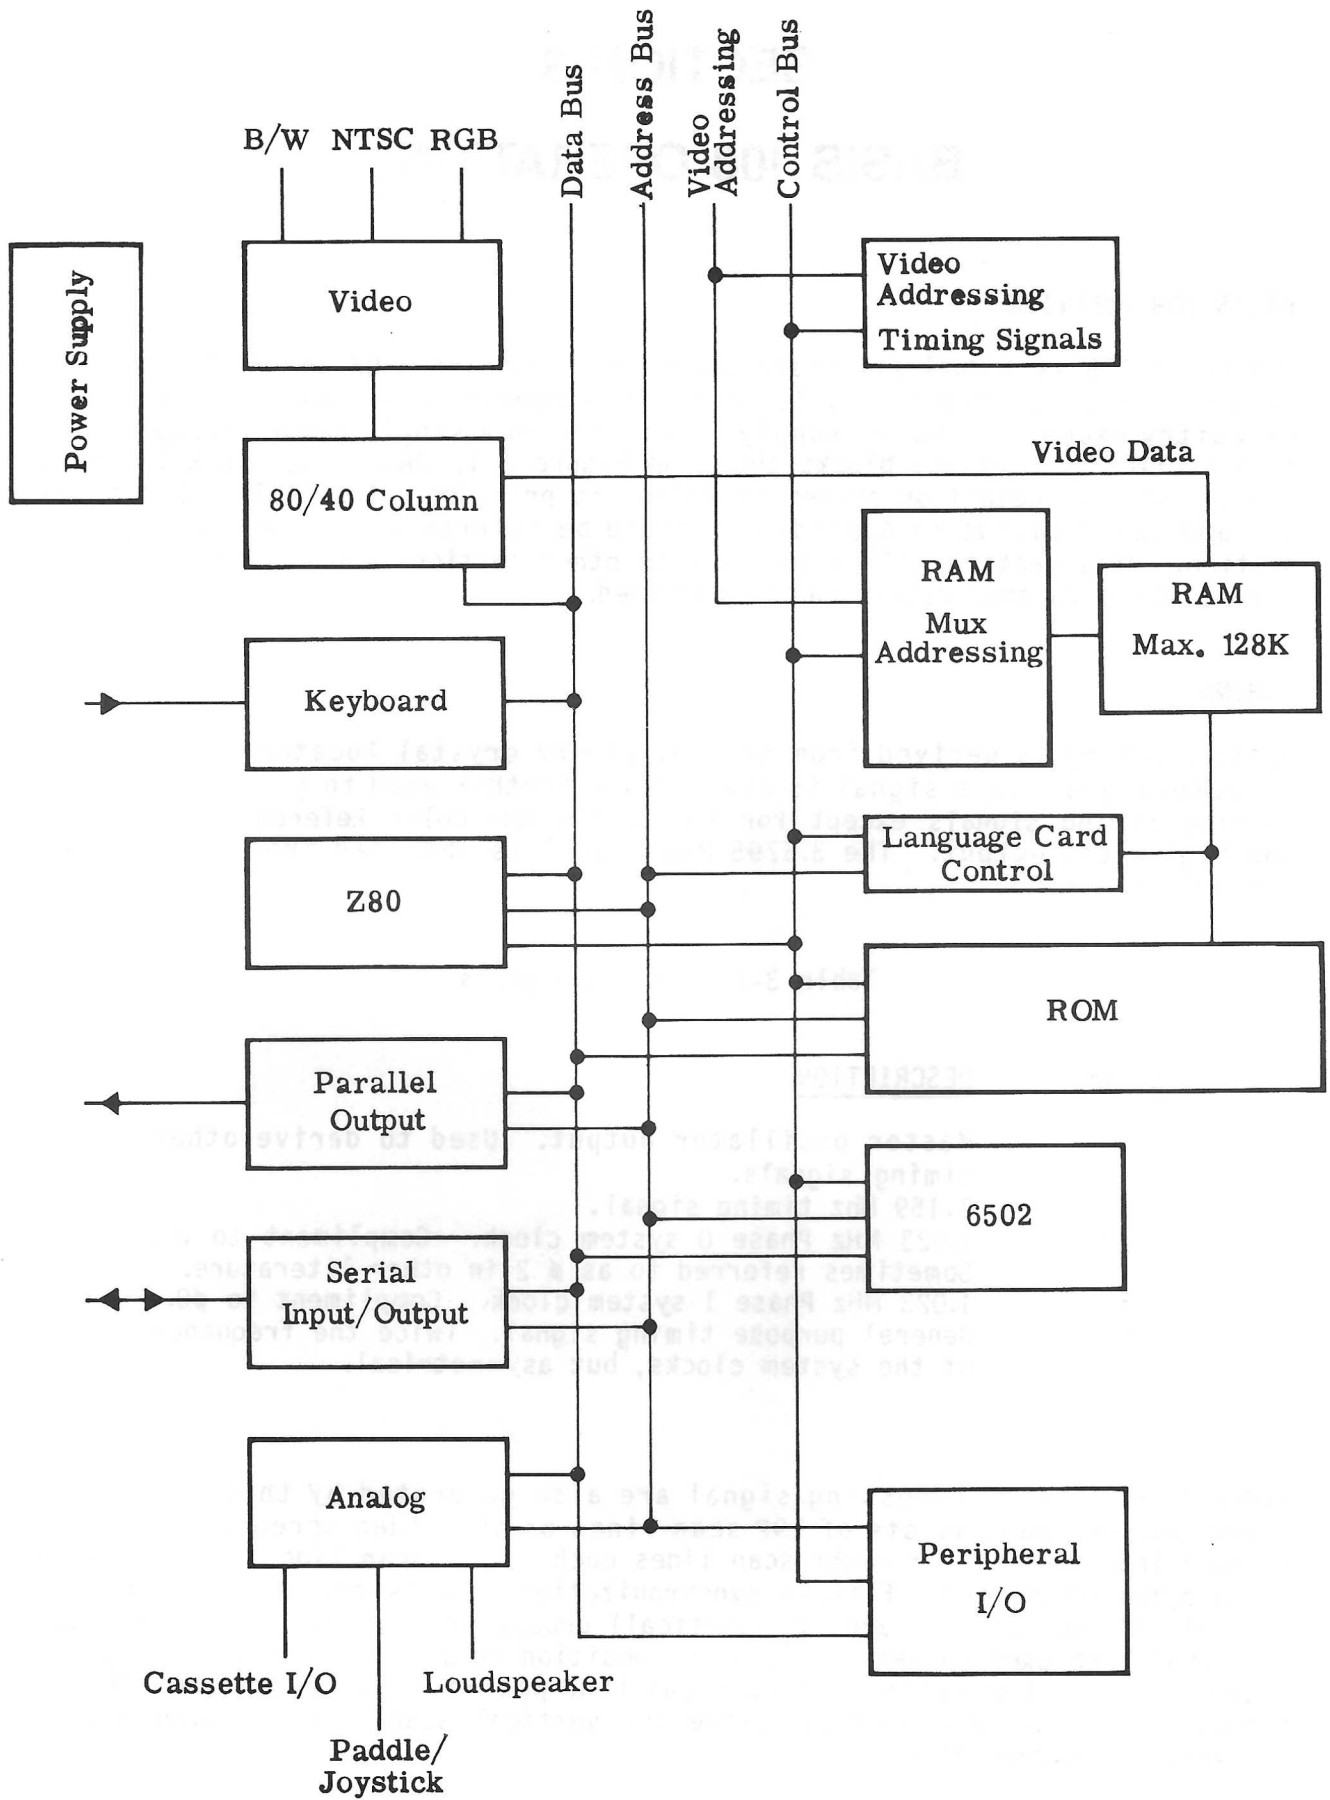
Data Bus
Address Bus
Video Addressing
Control Bus

B/W NTSC RGB

Power Supply

Video

Video Addressing
Timing Signals

80/40 Column

Video Data

RAM
Mux Addressing

RAM
Max. 128K

Keyboard

Language Card Control

Z80

ROM

Parallel Output

6502

Serial Input/Output

Analog

Peripheral I/O

Cassette I/O
Loudspeaker
Paddle/ Joystick